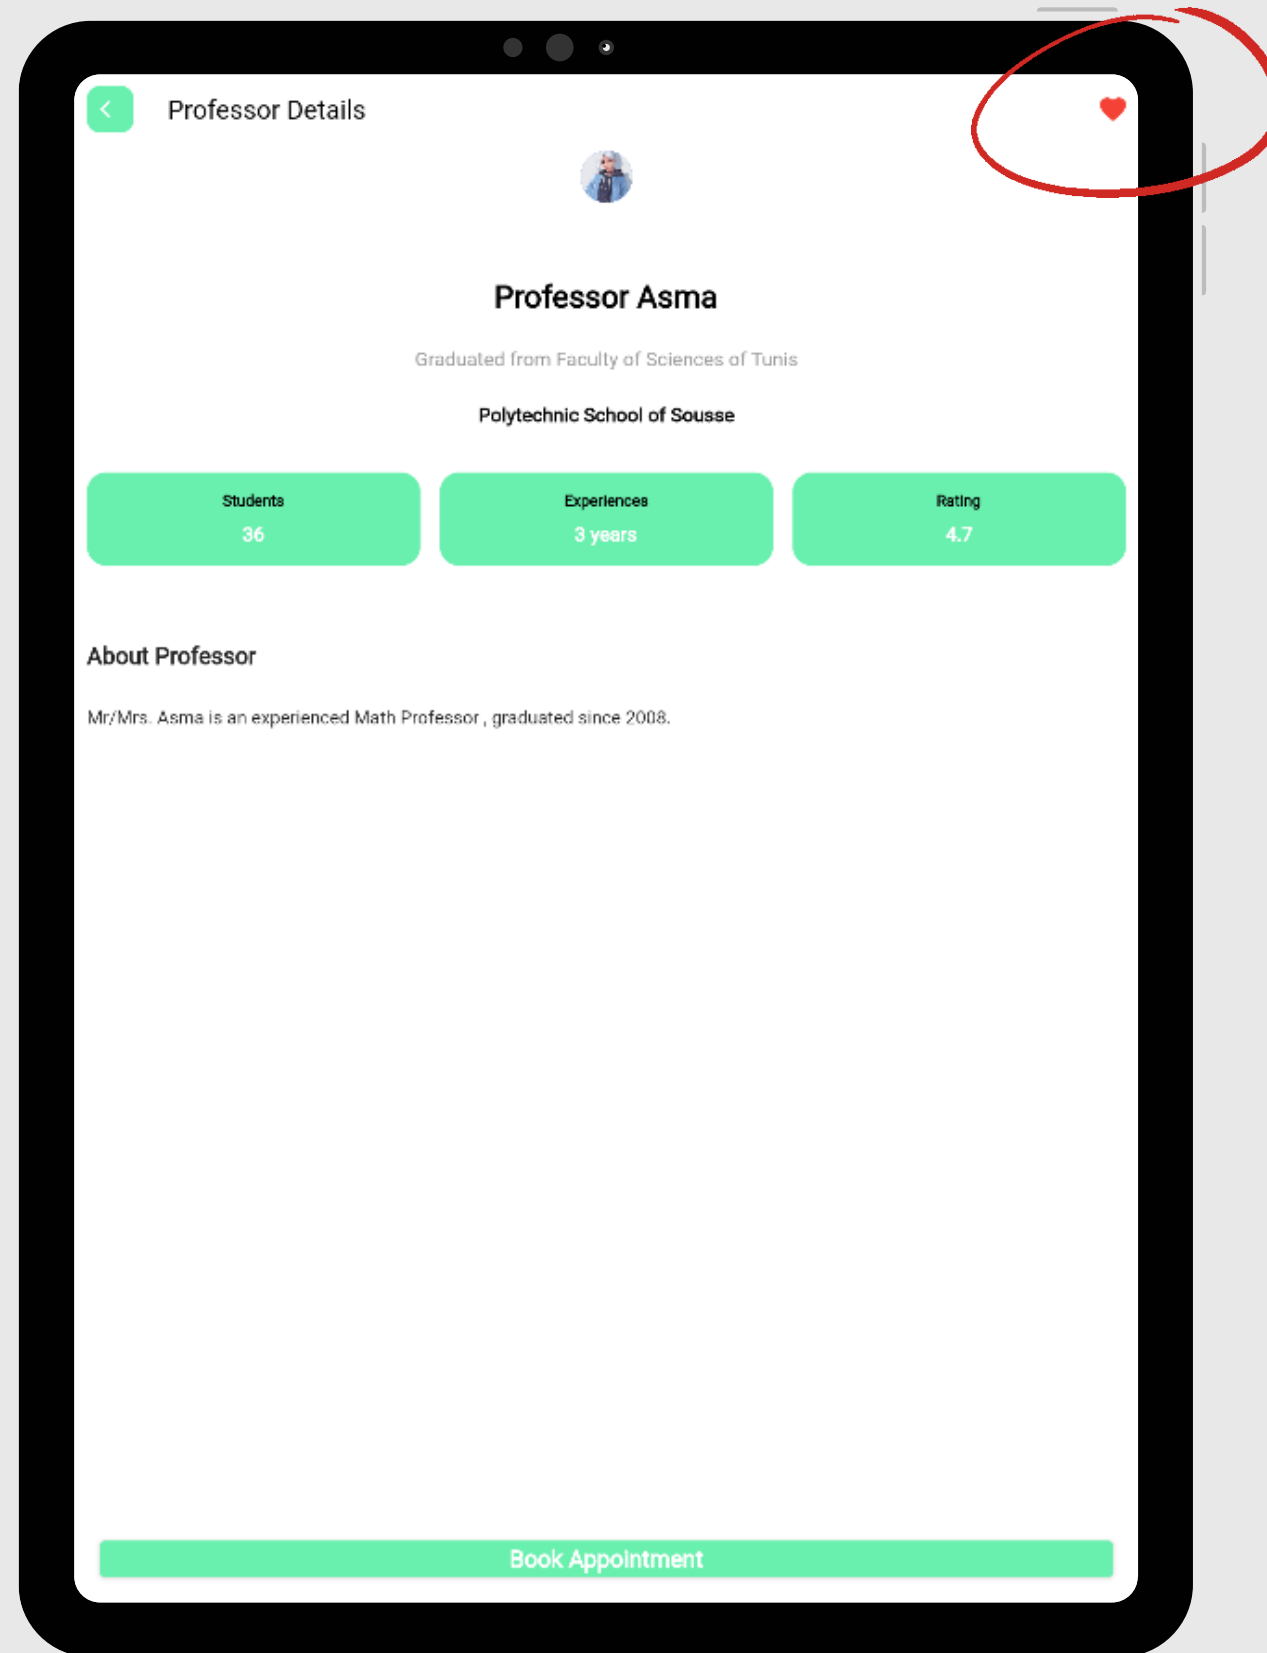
Professor Details

Professor Asma

Graduated from Faculty of Sciences of Tunis

Polytechnic School of Sousse

Students
36

Experiences
3 years

Rating
4.7

About Professor

Mr/Mrs. Asma is an experienced Math Professor , graduated since 2008.

Book Appointment